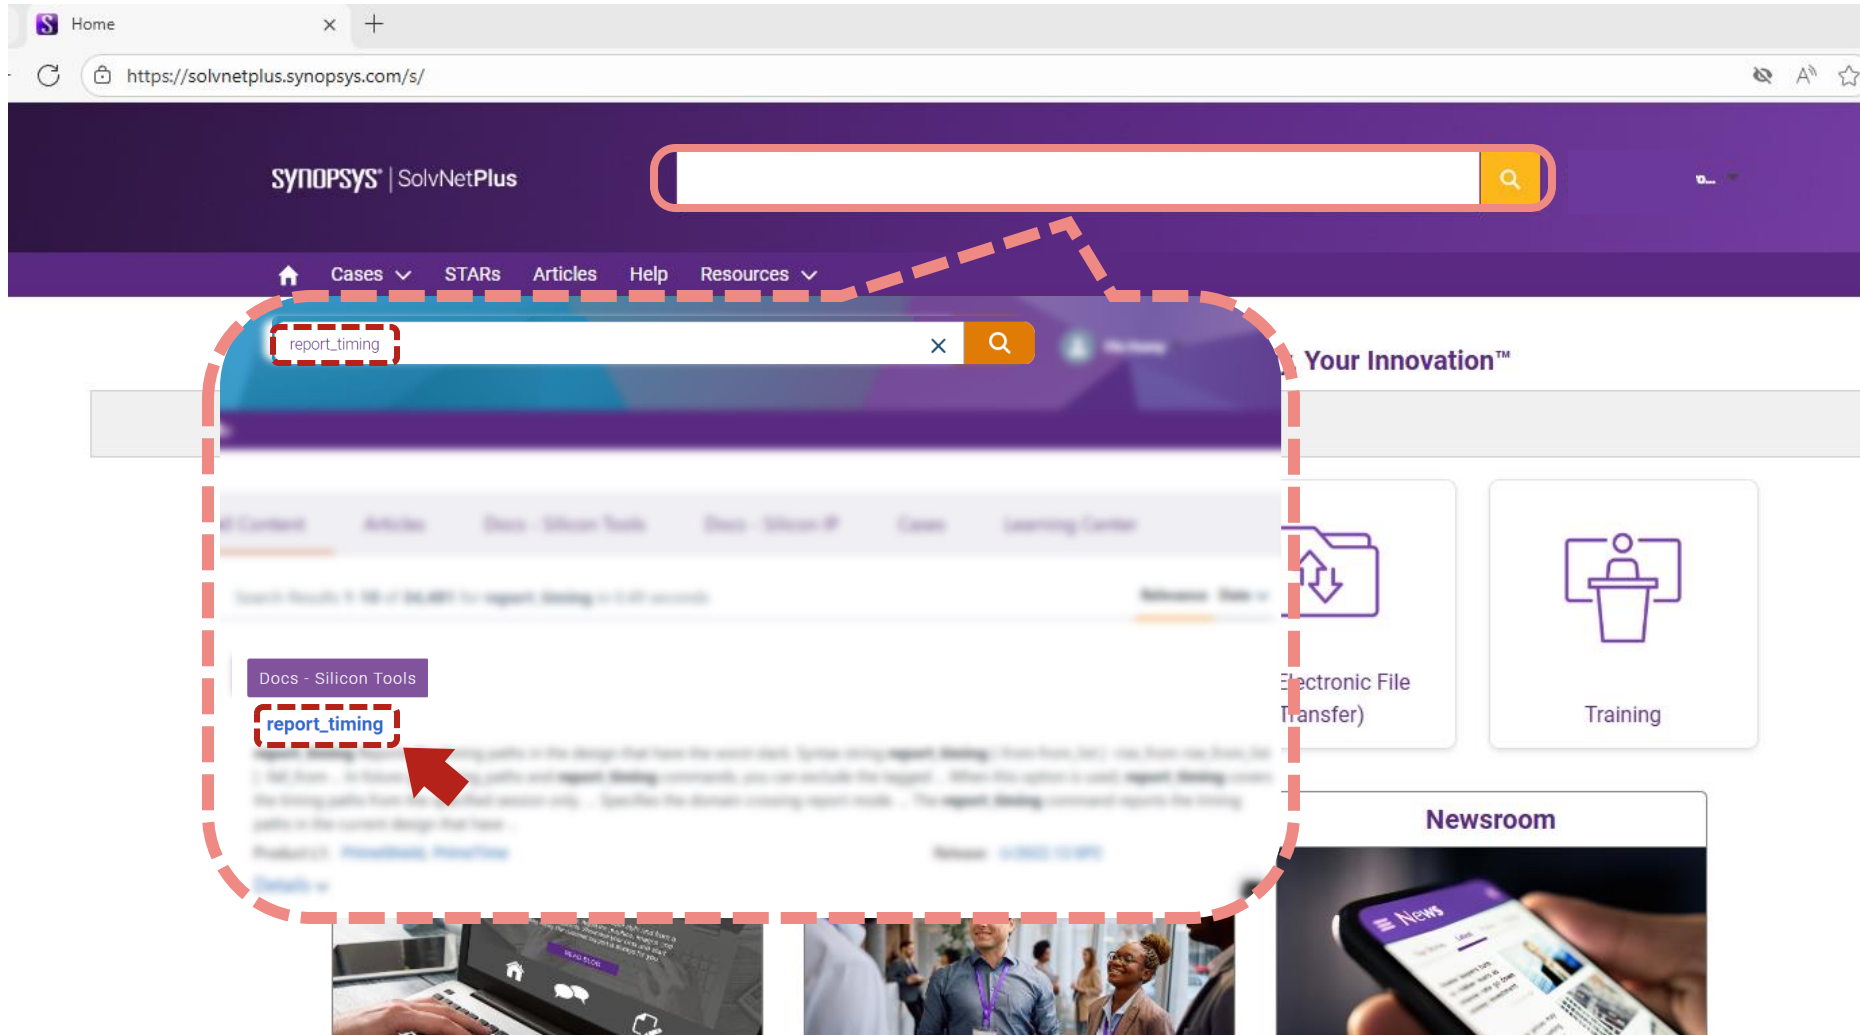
Home
https://solvnetplus.synopsys.com/s/
SYNOPSYS | SolvNetPlus
Cases STARs Articles Help Resources
report_timing
Your Innovation™
Docs - Silicon Tools
report_timing
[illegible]
ectronic File ransfer)
Training
Newsroom
News